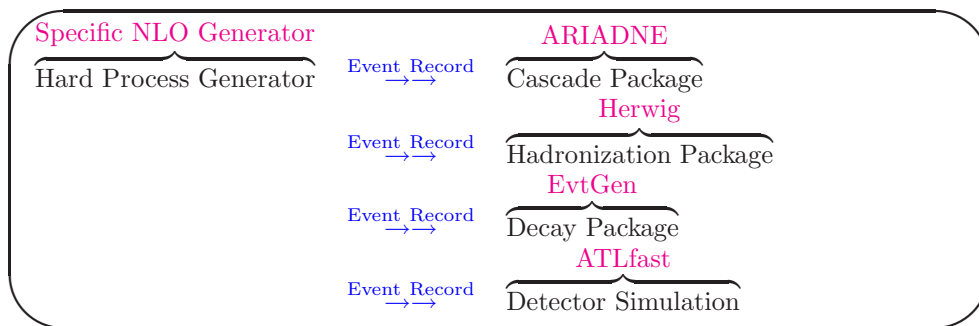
Specific NLO Generator
Hard Process Generator

Event Record
$\longrightarrow$

ARIADNE
Cascade Package

Event Record
$\longrightarrow$

Herwig
Hadronization Package

Event Record
$\longrightarrow$

EvtGen
Decay Package

Event Record
$\longrightarrow$

ATLfast
Detector Simulation